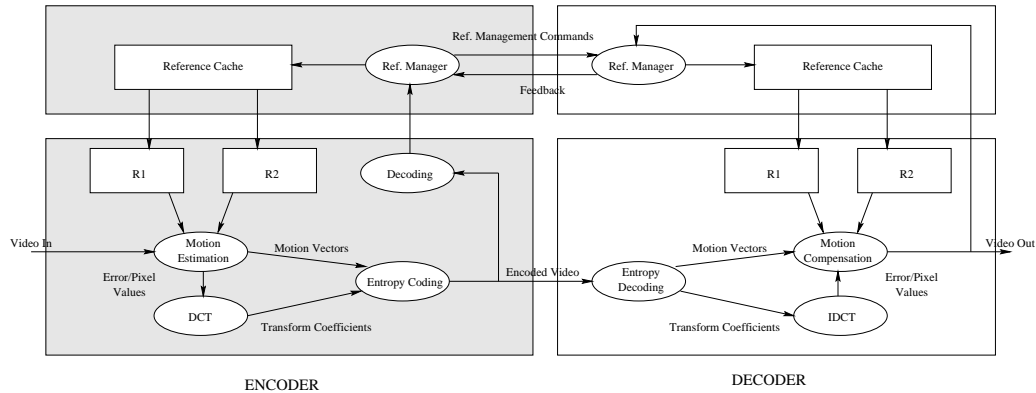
Ref. Management Commands

Reference Cache

Ref. Manager

Ref. Manager

Reference Cache

Feedback

R1

R2

Decoding

R1

R2

Video In

Motion Estimation

Motion Vectors

Motion Vectors

Motion Compensation

Video Out

Error/Pixel Values

Entropy Coding

Encoded Video

Entropy Decoding

Error/Pixel Values

DCT

Transform Coefficients

Transform Coefficients

IDCT

ENCODER

DECODER